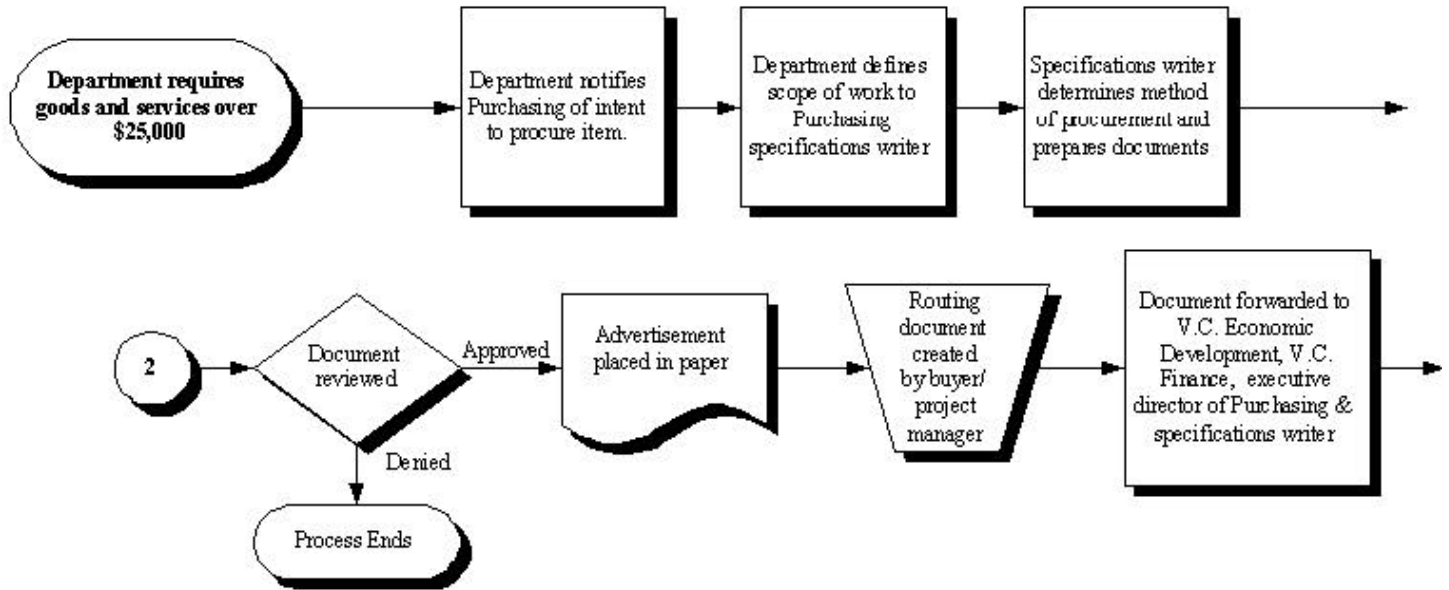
Department requires goods and services over $25,000

Department notifies Purchasing of intent to procure item.

Department defines scope of work to Purchasing specifications writer

Specifications writer determines method of procurement and prepares documents

2

Document reviewed

Approved

Denied

Process Ends

Advertisement placed in paper

Routing document created by buyer/ project manager

Document forwarded to V.C. Economic Development, V.C. Finance, executive director of Purchasing & specifications writer